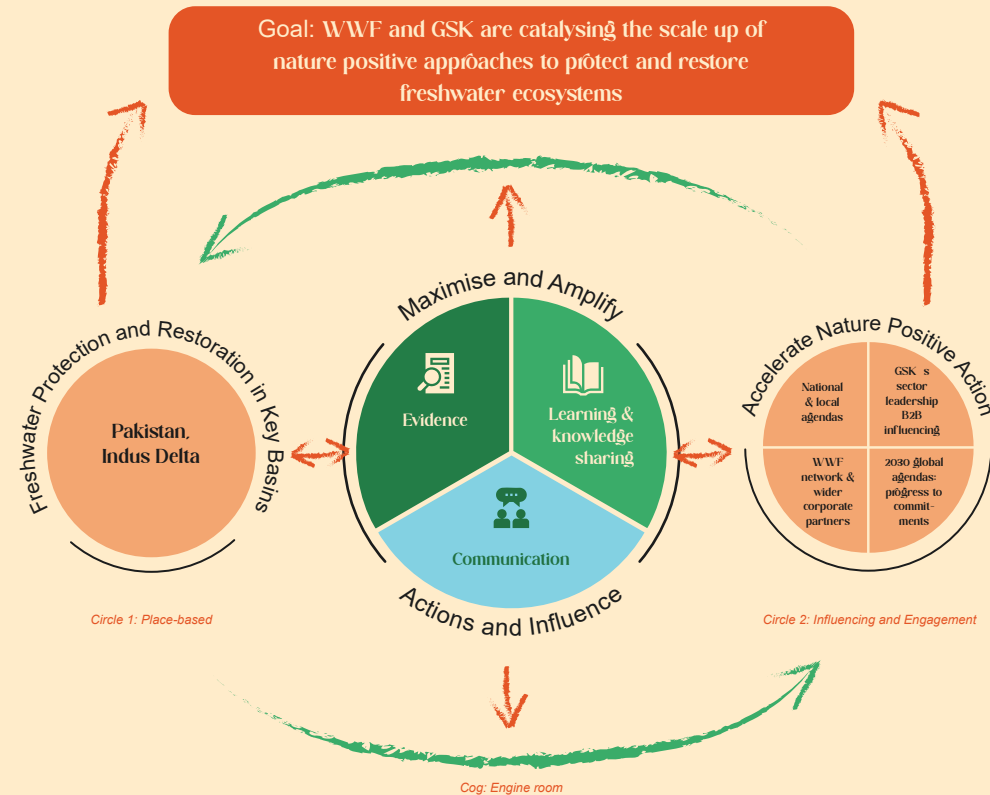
Goal: WWF and GSK are catalysing the scale up of nature positive approaches to protect and restore freshwater ecosystems

Freshwater Protection and Restoration in Key Basins

Pakistan, Indus Delta

Circle 1: Place-based

Maximise and Amplify

Evidence

Learning & knowledge sharing

Communication

Actions and Influence

Accelerate Nature Positive Action

National & local agendas

GSK s sector leadership B2B influencing

WWF network & wider corporate partners

2030 global agendas: progress to commitments

Circle 2: Influencing and Engagement

Cog: Engine room